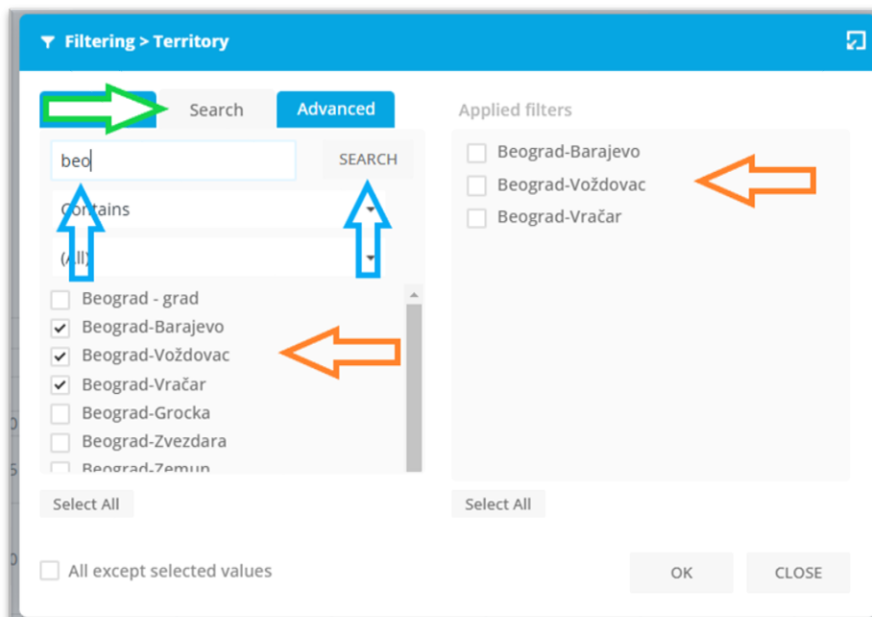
Filtering > Territory

Search Advanced

Applied filters

beo

SEARCH

Contains

(All)

Beograd - grad
Beograd-Barajevo
Beograd-Voždovac
Beograd-Vračar
Beograd-Grocka
Beograd-Zvezdara
Beograd-Zemun

Beograd-Barajevo
Beograd-Voždovac
Beograd-Vračar

Select All

Select All

All except selected values

OK

CLOSE